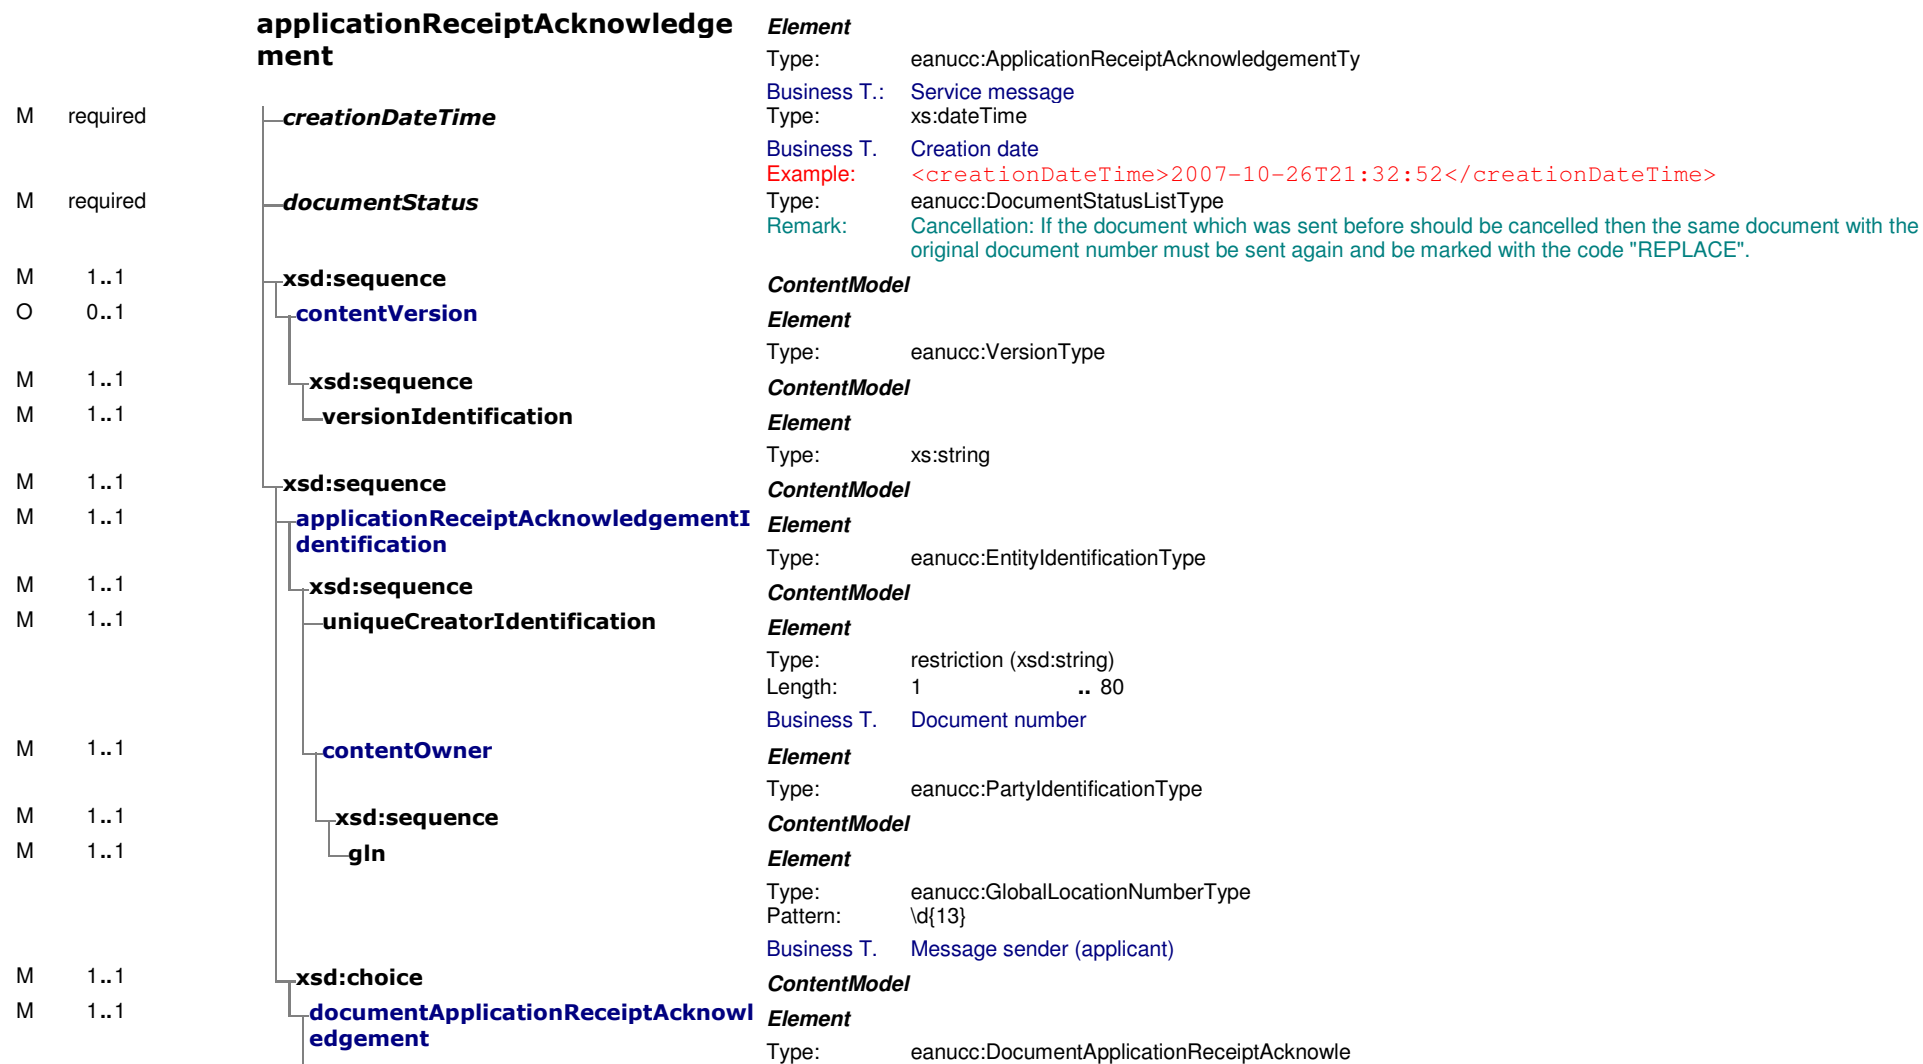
applicationReceiptAcknowledgement

Element
Type: eanucc:ApplicationReceiptAcknowledgementTy
Business T.: Service message

M required creationDateTime
Type: xs:dateTime
Business T. Creation date
Example: <creationDateTime>2007-10-26T21:32:52</creationDateTime>

M required documentStatus
Type: eanucc:DocumentStatusListType
Remark: Cancellation: If the document which was sent before should be cancelled then the same document with the original document number must be sent again and be marked with the code "REPLACE".

M 1..1 xsd:sequence
ContentModel

O 0..1 contentVersion
Element
Type: eanucc:VersionType

M 1..1 xsd:sequence
ContentModel

M 1..1 versionIdentification
Element
Type: xs:string

M 1..1 xsd:sequence
ContentModel

M 1..1 applicationReceiptAcknowledgementIdentification
Element
Type: eanucc:EntityIdentificationType

M 1..1 xsd:sequence
ContentModel

M 1..1 uniqueCreatorIdentification
Element
Type: restriction (xsd:string)
Length: 1 .. 80
Business T. Document number

M 1..1 contentOwner
Element
Type: eanucc:PartyIdentificationType

M 1..1 xsd:sequence
ContentModel

M 1..1 gln
Element
Type: eanucc:GlobalLocationNumberType
Pattern: \d{13}
Business T. Message sender (applicant)

M 1..1 xsd:choice
ContentModel

M 1..1 documentApplicationReceiptAcknowledgement
Element
Type: eanucc:DocumentApplicationReceiptAcknowle